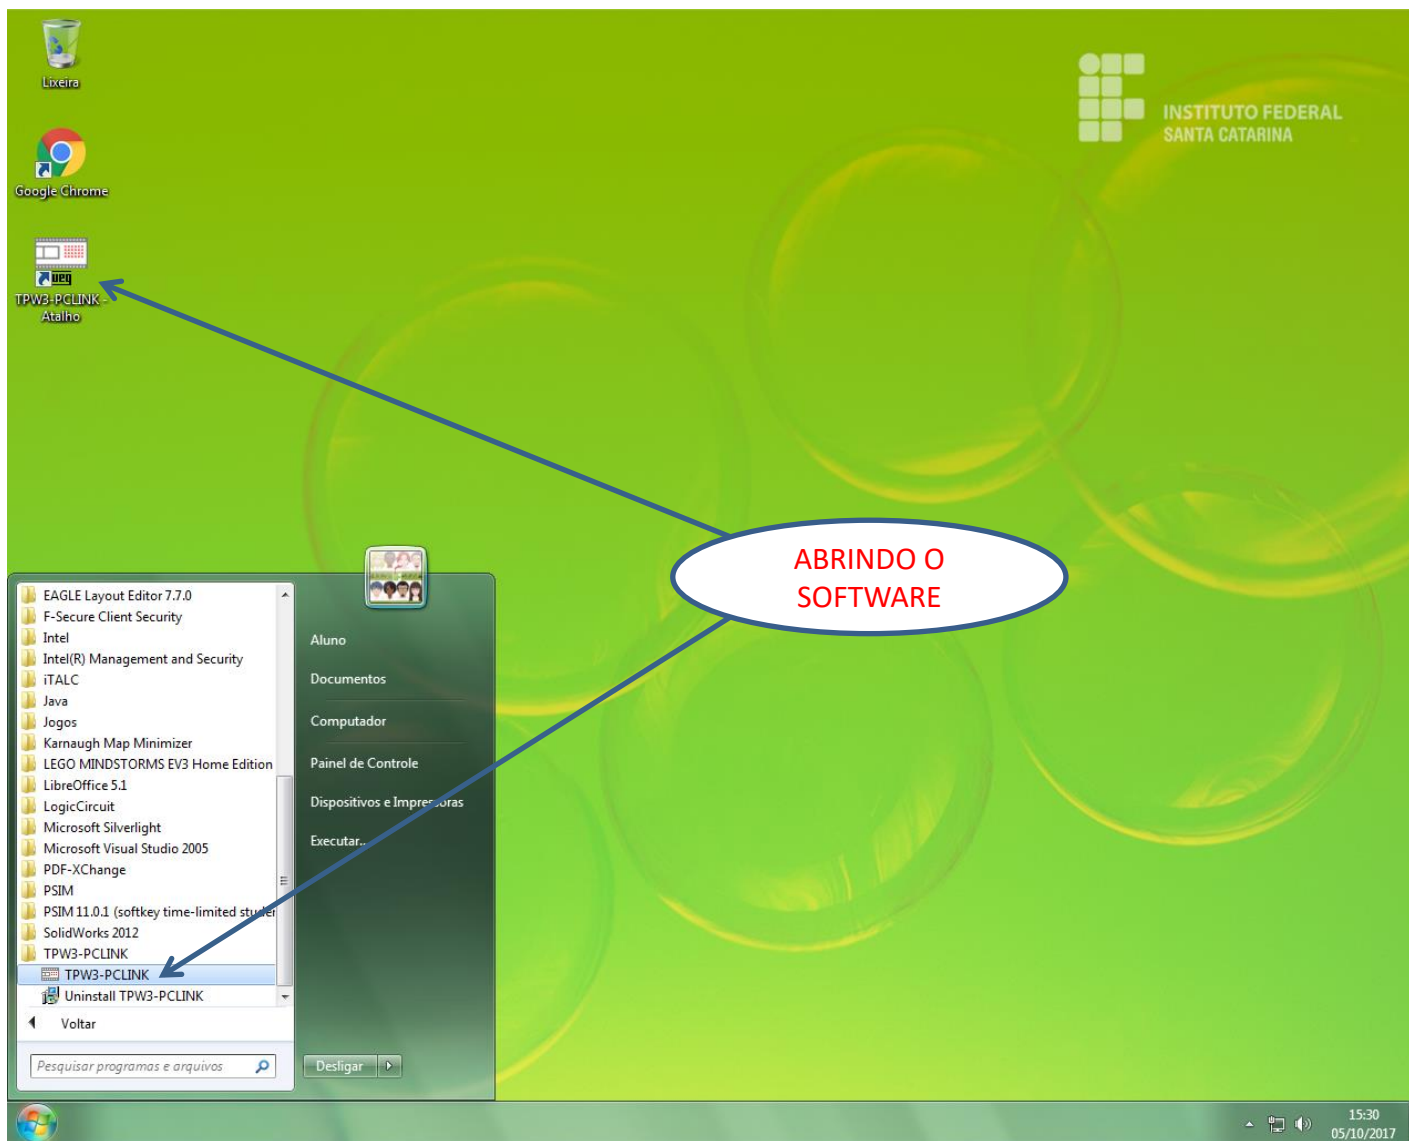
Lixeira

Google Chrome

TPW3-PCLINK - Atalho

INSTITUTO FEDERAL
SANTA CATARINA

ABRINDO O SOFTWARE

EAGLE Layout Editor 7.7.0
F-Secure Client Security
Intel
Intel(R) Management and Security
iTALC
Java
Jogos
Karnaugh Map Minimizer
LEGO MINDSTORMS EV3 Home Edition
LibreOffice 5.1
LogicCircuit
Microsoft Silverlight
Microsoft Visual Studio 2005
PDF-XChange
PSIM
PSIM 11.0.1 (softkey time-limited stu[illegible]
SolidWorks 2012
TPW3-PCLINK
TPW3-PCLINK
Uninstall TPW3-PCLINK

Voltar

Pesquisar programas e arquivos

Aluno
Documentos
Computador
Painel de Controle
Dispositivos e Impre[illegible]oras
Executar...

Desligar

15:30
05/10/2017